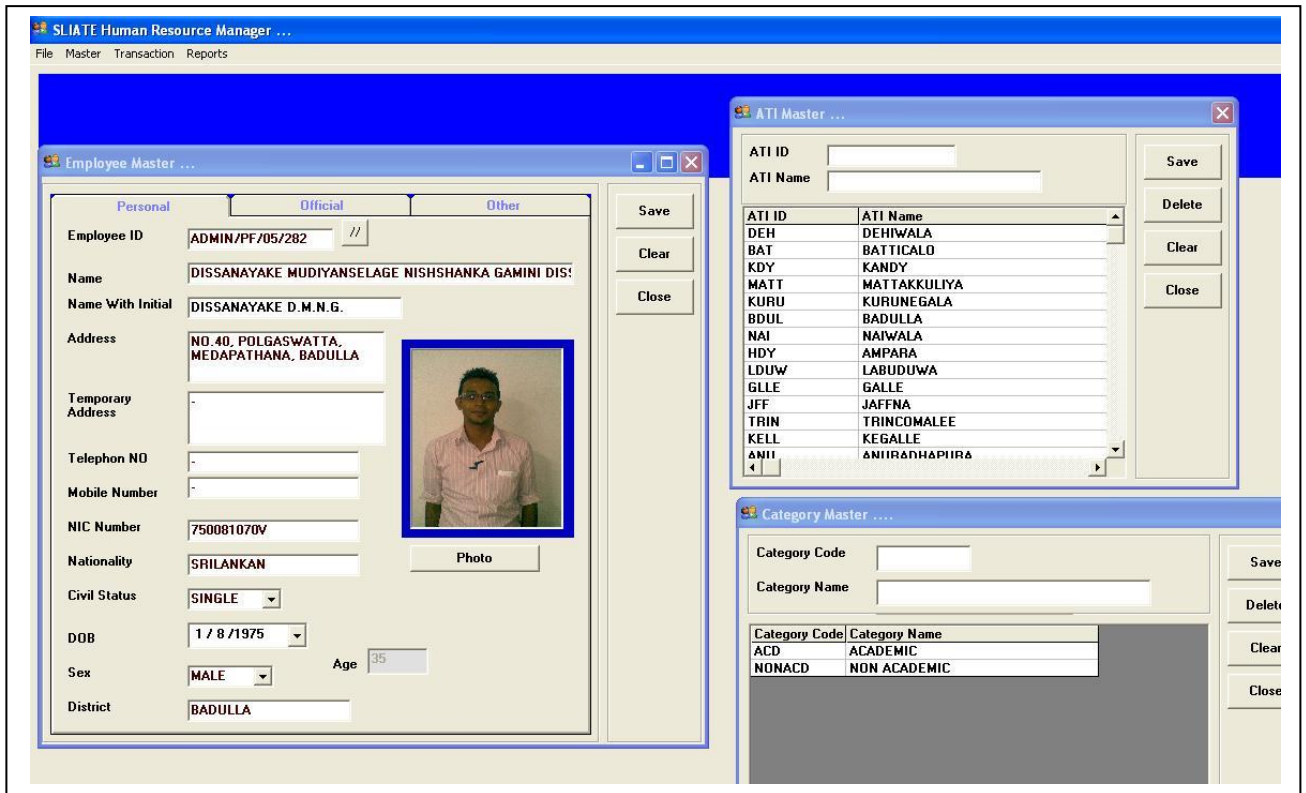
SLIATE Human Resource Manager ...
File Master Transaction Reports

Employee Master ...

Personal | Official | Other

Employee ID ADMIN/PF/05/282 //
Name DISSANAYAKE MUDIYANSELAGE NISHSHANKA GAMINI DISS
Name With Initial DISSANAYAKE D.M.N.G.
Address NO.40, POLGASWATTA, MEDAPATHANA, BADULLA
Temporary Address -
Telephon NO -
Mobile Number -
NIC Number 750081070V
Nationality SRILANKAN
Civil Status SINGLE
DOB 1 / 8 /1975
Sex MALE
Age 35
District BADULLA
Photo

Save
Clear
Close

ATI Master ...

ATI ID
ATI Name

| ATI ID | ATI Name |
|---|---|
| DEH | DEHIWALA |
| BAT | BATTICALO |
| KDY | KANDY |
| MATT | MATTAKKULIYA |
| KURU | KURUNEGALA |
| BDUL | BADULLA |
| NAI | NAIWALA |
| HDY | AMPARA |
| LDUW | LABUDUWA |
| GLLE | GALLE |
| JFF | JAFFNA |
| TRIN | TRINCOMALEE |
| KELL | KEGALLE |
| ANU | ANURADHAPURA |

Save
Delete
Clear
Close

Category Master ....

Category Code
Category Name

| Category Code | Category Name |
|---|---|
| ACD | ACADEMIC |
| NONACD | NON ACADEMIC |

Save
Delete
Clear
Close